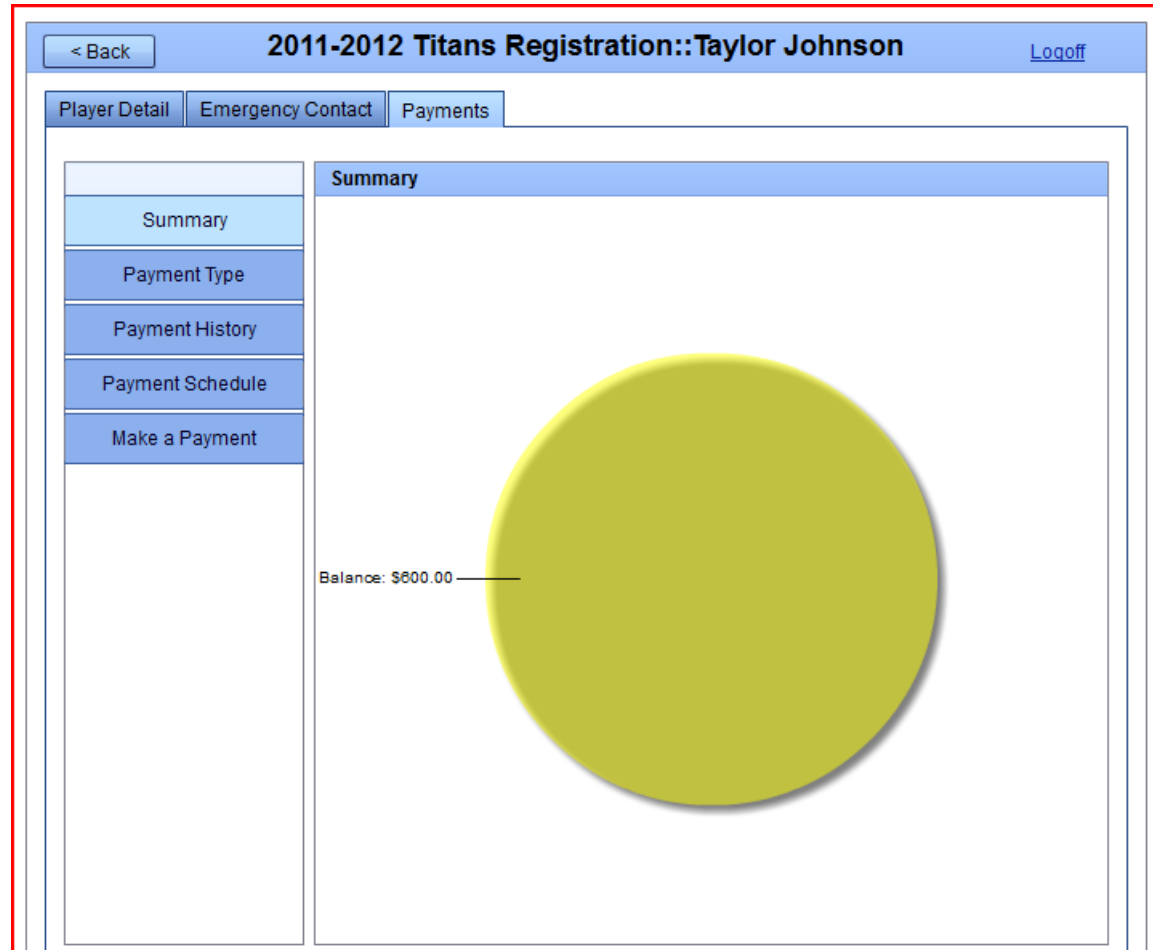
< Back

2011-2012 Titans Registration::Taylor Johnson

Logoff

Player Detail

Emergency Contact

Payments

Summary

Payment Type

Payment History

Payment Schedule

Make a Payment

Summary

Balance: $600.00